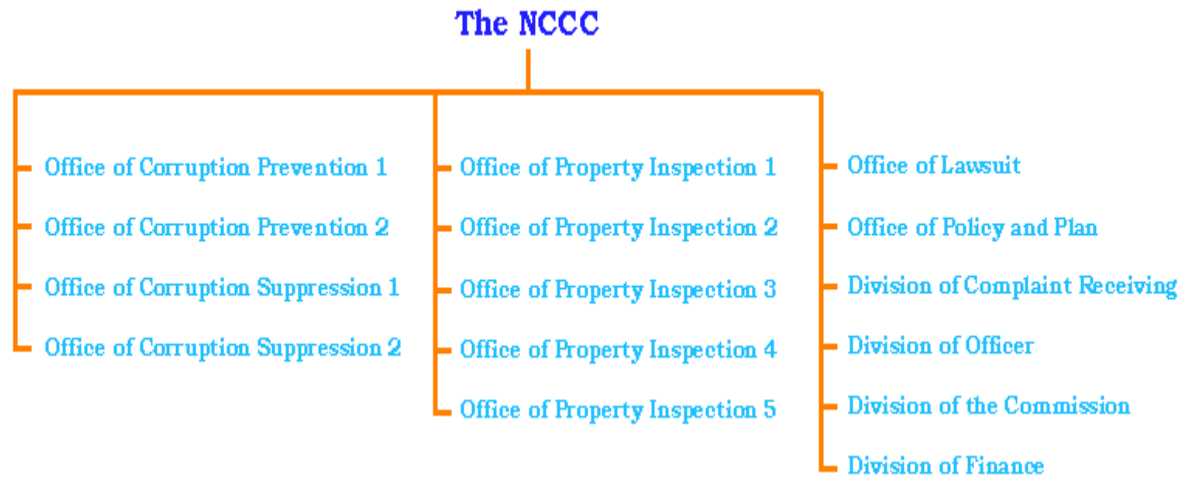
The NCCC

Office of Corruption Prevention 1
Office of Corruption Prevention 2
Office of Corruption Suppression 1
Office of Corruption Suppression 2

Office of Property Inspection 1
Office of Property Inspection 2
Office of Property Inspection 3
Office of Property Inspection 4
Office of Property Inspection 5

Office of Lawsuit
Office of Policy and Plan
Division of Complaint Receiving
Division of Officer
Division of the Commission
Division of Finance